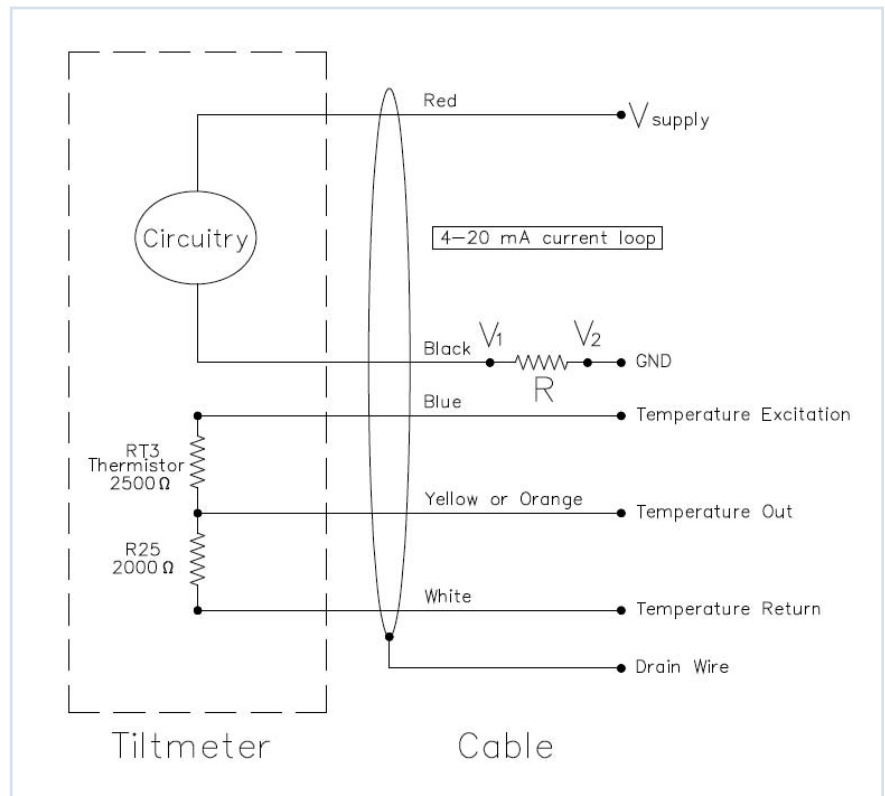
Red

$V_{supply}$

Circuitry

4–20 mA current loop

Black $V_1$ $V_2$ GND

R

Blue

Temperature Excitation

RT3 Thermistor 2500 Ω

Yellow or Orange

Temperature Out

R25 2000 Ω

White

Temperature Return

Drain Wire

Tiltmeter

Cable